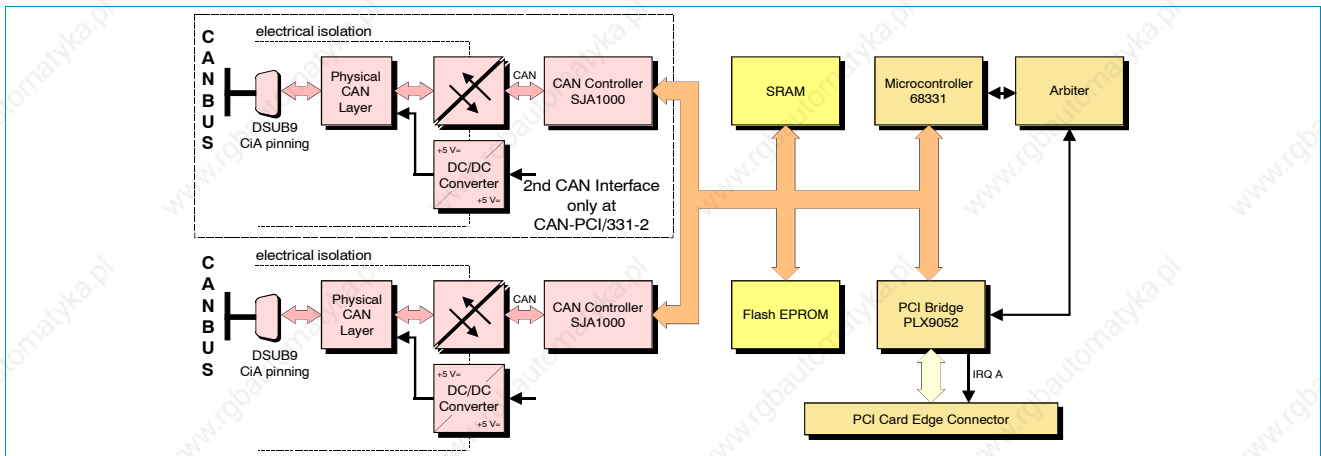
electrical isolation

CANBUS

DSUB9
CiA pinning

Physical CAN Layer

CAN

CAN Controller SJA1000

+5 V=

DC/DC Converter

+5 V=

2nd CAN Interface only at CAN-PCI/331-2

SRAM

Microcontroller 68331

Arbiter

electrical isolation

CANBUS

DSUB9
CiA pinning

Physical CAN Layer

CAN

CAN Controller SJA1000

+5 V=

DC/DC Converter

+5 V=

Flash EPROM

PCI Bridge PLX9052

IRQ A

PCI Card Edge Connector

rgbautomatyka.pl